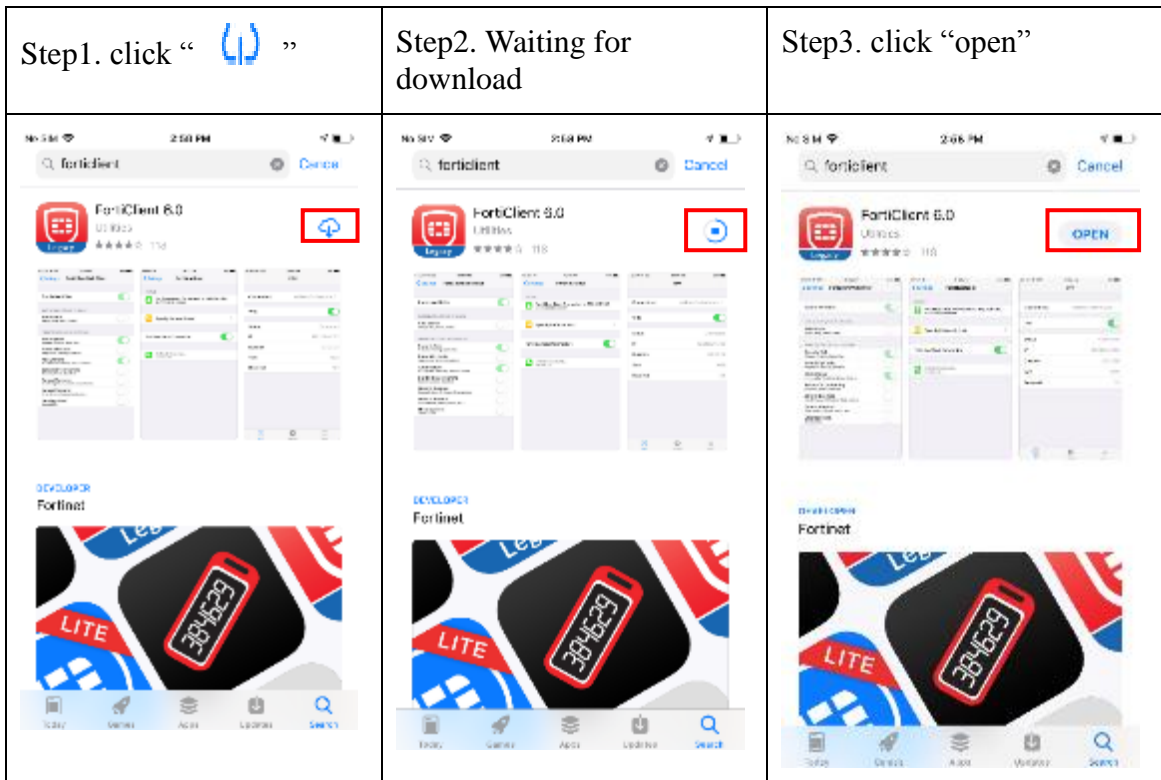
| Step1. click “ ” | Step2. Waiting for download | Step3. click “open” |
|---|---|---|
| No SIM 2:58 PM<br>fortiklient Cancel<br>FortiClient 6.0<br>Utilities<br>★★★★☆ 118<br>Legacy<br>DEVELOPER<br>Fortinet<br>LITE<br>364629<br>Today Games Apps Updates Search | No SIM 2:58 PM<br>forticlient Cancel<br>FortiClient 6.0<br>Utilities<br>★★★★☆ 118<br>Legacy<br>DEVELOPER<br>Fortinet<br>LITE<br>364629<br>Today Games Apps Updates Search | No SIM 2:58 PM<br>forticlient Cancel<br>FortiClient 6.0<br>Utilities<br>★★★★☆ 118<br>OPEN<br>Legacy<br>DEVELOPER<br>Fortinet<br>LITE<br>364629<br>Today Games Apps Updates Search |